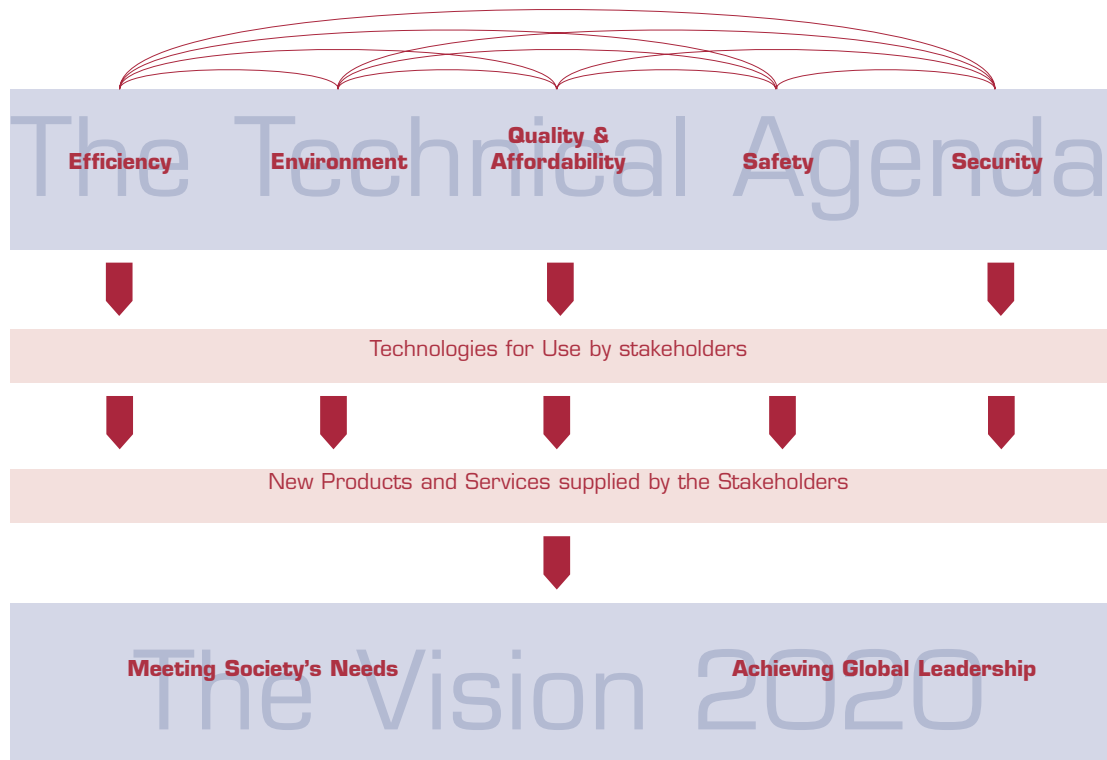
The Technical Agenda

Efficiency Environment Quality & Affordability Safety Security

Technologies for Use by stakeholders

New Products and Services supplied by the Stakeholders

The Vision 2020

Meeting Society's Needs Achieving Global Leadership